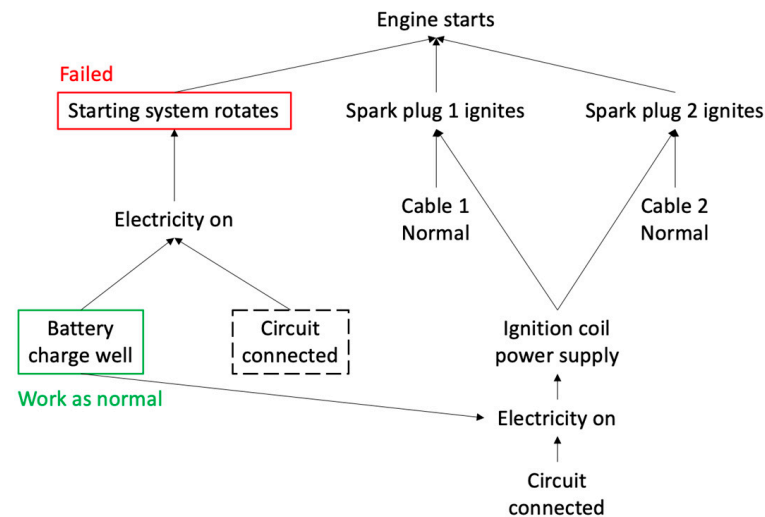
Engine starts

Failed

Starting system rotates

Spark plug 1 ignites

Spark plug 2 ignites

Cable 1 Normal

Cable 2 Normal

Electricity on

Battery charge well

Circuit connected

Work as normal

Ignition coil power supply

Electricity on

Circuit connected